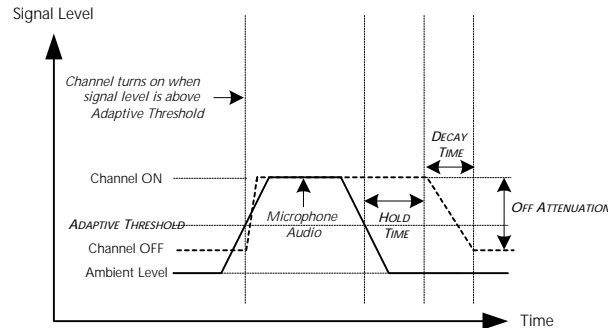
Signal Level

Channel turns on when signal level is above Adaptive Threshold

DECAY TIME

Channel ON

OFF ATTENUATION

Microphone Audio

HOLD TIME

ADAPTIVE THRESHOLD

Channel OFF

Ambient Level

Time